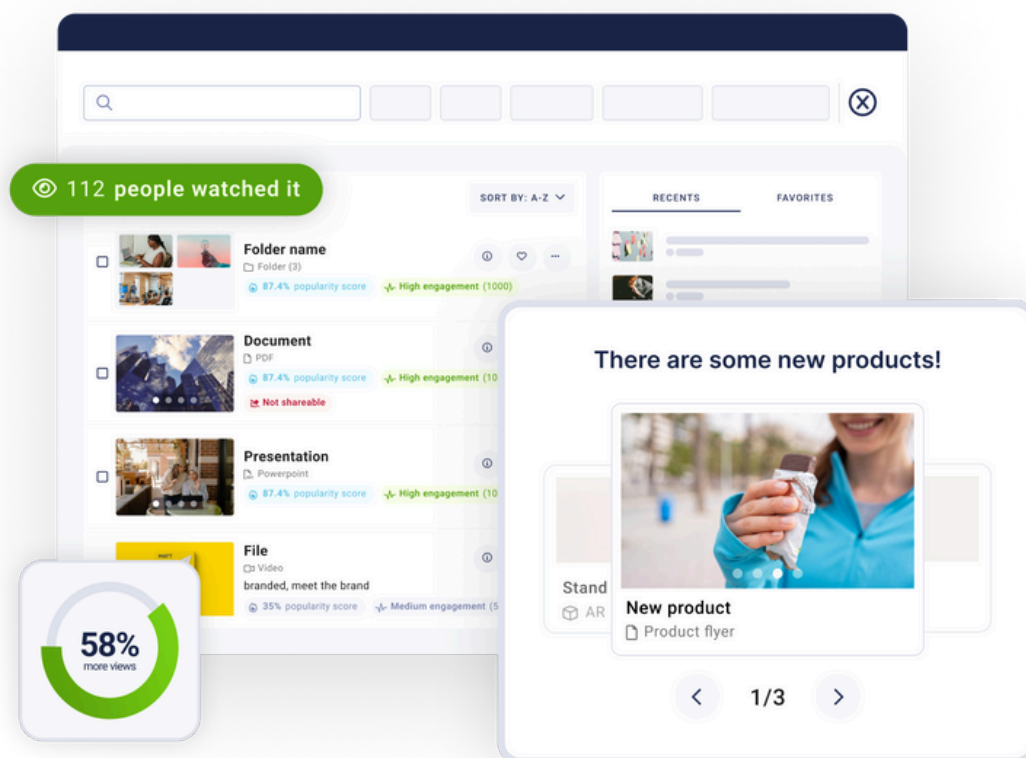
112 people watched it

SORT BY: A-Z

RECENTS
FAVORITES

Folder name
Folder (3)
87.4% popularity score
High engagement (1000)

Document
PDF
87.4% popularity score
High engagement (10
Not shareable

Presentation
Powerpoint
87.4% popularity score
High engagement (10

File
Video
branded, meet the brand
35% popularity score
Medium engagement (5

58%
more views

There are some new products!

Stand
AR

New product
Product flyer

1/3